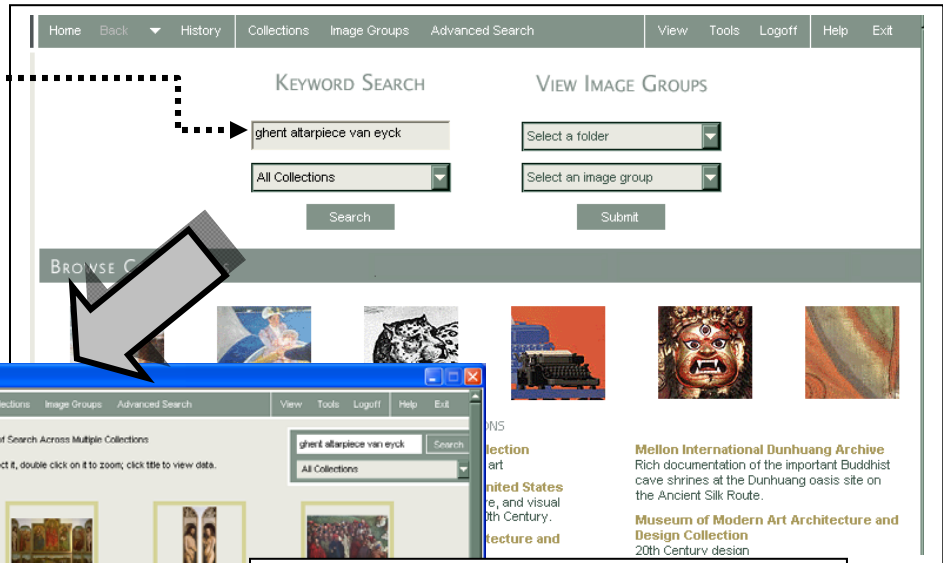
Home Back History Collections Image Groups Advanced Search View Tools Logoff Help Exit

KEYWORD SEARCH

ghent altarpiece van eyck

All Collections

Search

VIEW IMAGE GROUPS

Select a folder

Select an image group

Submit

BROWSE C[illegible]

llections Image Groups Advanced Search View Tools Logoff Help Exit

of Search Across Multiple Collections

ct it, double click on it to zoom; click title to view data.

ghent altarpiece van eyck Search

All Collections

ONS

llection
art

nited States
e, and visual
0th Century.

tecture and

Mellon International Dunhuang Archive
Rich documentation of the important Buddhist cave shrines at the Dunhuang oasis site on the Ancient Silk Route.

Museum of Modern Art Architecture and Design Collection
20th Century design